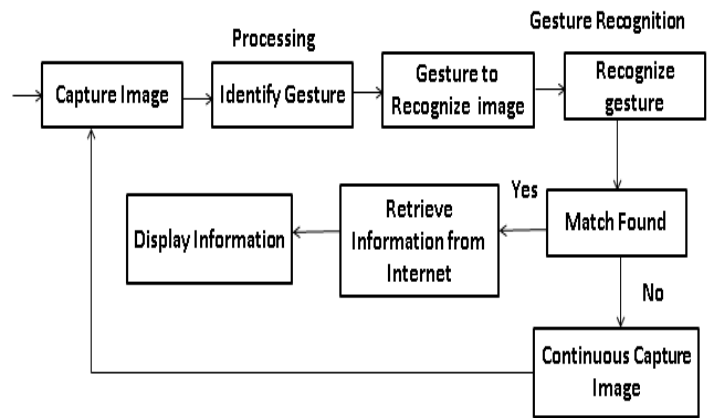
Processing

Gesture Recognition

Capture Image

Identify Gesture

Gesture to Recognize image

Recognize gesture

Yes

Display Information

Retrieve Information from Internet

Match Found

No

Continuous Capture Image